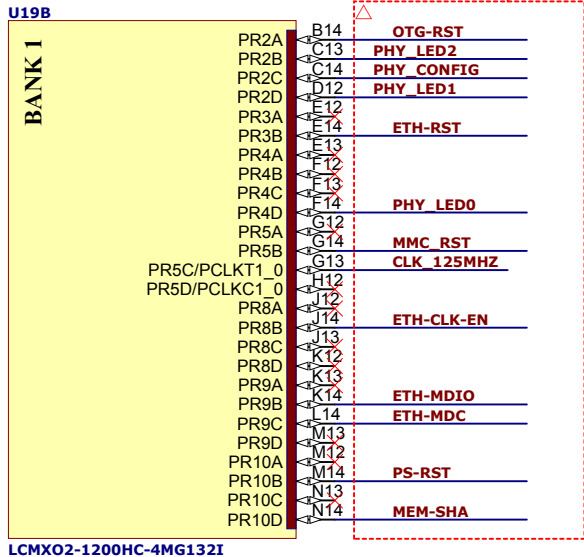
U19B

BANK 1

PR2A B14 OTG-RST
PR2B C13 PHY_LED2
PR2C C14 PHY_CONFIG
PR2D D12 PHY_LED1
PR3A E12
PR3B E14 ETH-RST
PR4A E13
PR4B F12
PR4C F13
PR4D F14 PHY_LED0
PR5A G12
PR5B G14 MMC_RST
PR5C/PCLKT1_0 G13 CLK_125MHZ
PR5D/PCLKC1_0 H12
PR8A J12
PR8B J14 ETH-CLK-EN
PR8C J13
PR8D K12
PR9A K13
PR9B K14 ETH-MDIO
PR9C L14 ETH-MDC
PR9D M13
PR10A M12
PR10B M14 PS-RST
PR10C N13
PR10D N14 MEM-SHA

LCMXO2-1200HC-4MG132I